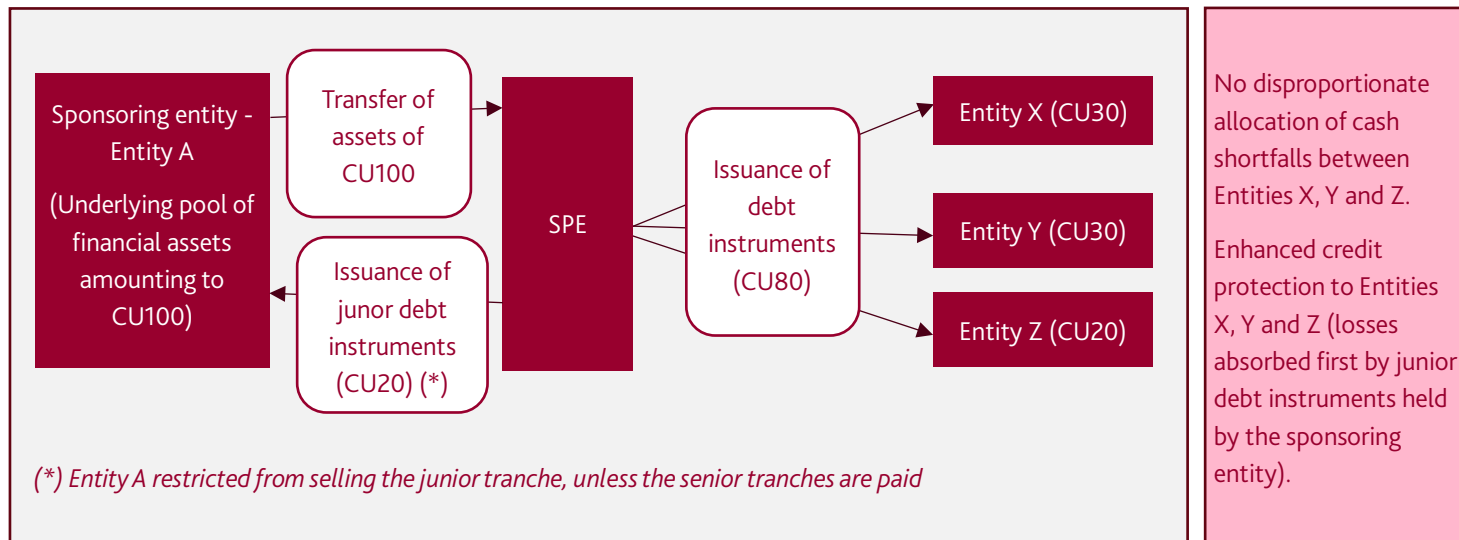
Sponsoring entity - Entity A

(Underlying pool of financial assets amounting to CU100)

Transfer of assets of CU100

Issuance of junor debt instruments (CU20) (*)

SPE

Issuance of debt instruments (CU80)

Entity X (CU30)

Entity Y (CU30)

Entity Z (CU20)

(*) Entity A restricted from selling the junior tranche, unless the senior tranches are paid

No disproportionate allocation of cash shortfalls between Entities X, Y and Z.

Enhanced credit protection to Entities X, Y and Z (losses absorbed first by junior debt instruments held by the sponsoring entity).